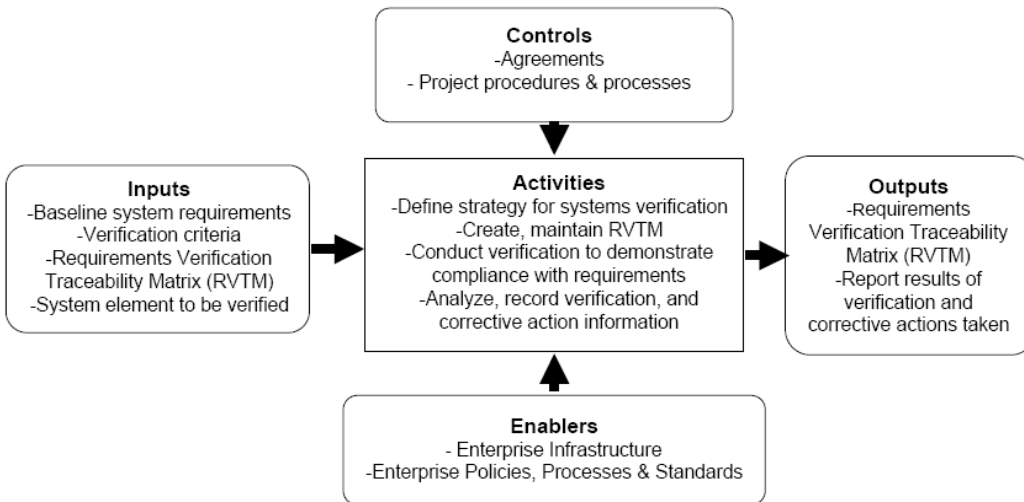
Controls
-Agreements
- Project procedures & processes

Inputs
-Baseline system requirements
-Verification criteria
-Requirements Verification Traceability Matrix (RVTM)
-System element to be verified

Activities
-Define strategy for systems verification
-Create, maintain RVTM
-Conduct verification to demonstrate compliance with requirements
-Analyze, record verification, and corrective action information

Outputs
-Requirements Verification Traceability Matrix (RVTM)
-Report results of verification and corrective actions taken

Enablers
- Enterprise Infrastructure
-Enterprise Policies, Processes & Standards